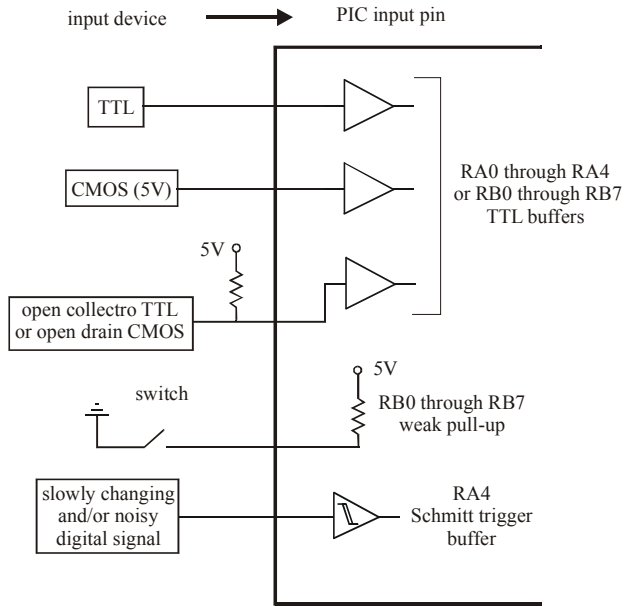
input device

PIC input pin

TTL

CMOS (5V)

RA0 through RA4
or RB0 through RB7
TTL buffers

5V

open collectro TTL
or open drain CMOS

5V

switch

RB0 through RB7
weak pull-up

slowly changing
and/or noisy
digital signal

RA4
Schmitt trigger
buffer